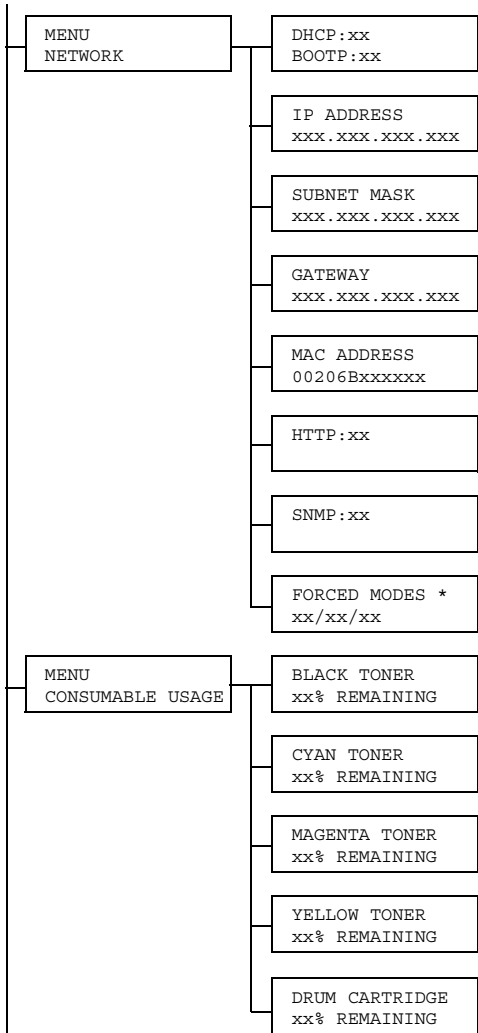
MENU
NETWORK

DHCP:xx
BOOTP:xx

IP ADDRESS
xxx.xxx.xxx.xxx

SUBNET MASK
xxx.xxx.xxx.xxx

GATEWAY
xxx.xxx.xxx.xxx

MAC ADDRESS
00206Bxxxxxx

HTTP:xx

SNMP:xx

FORCED MODES *
xx/xx/xx

MENU
CONSUMABLE USAGE

BLACK TONER
xx% REMAINING

CYAN TONER
xx% REMAINING

MAGENTA TONER
xx% REMAINING

YELLOW TONER
xx% REMAINING

DRUM CARTRIDGE
xx% REMAINING